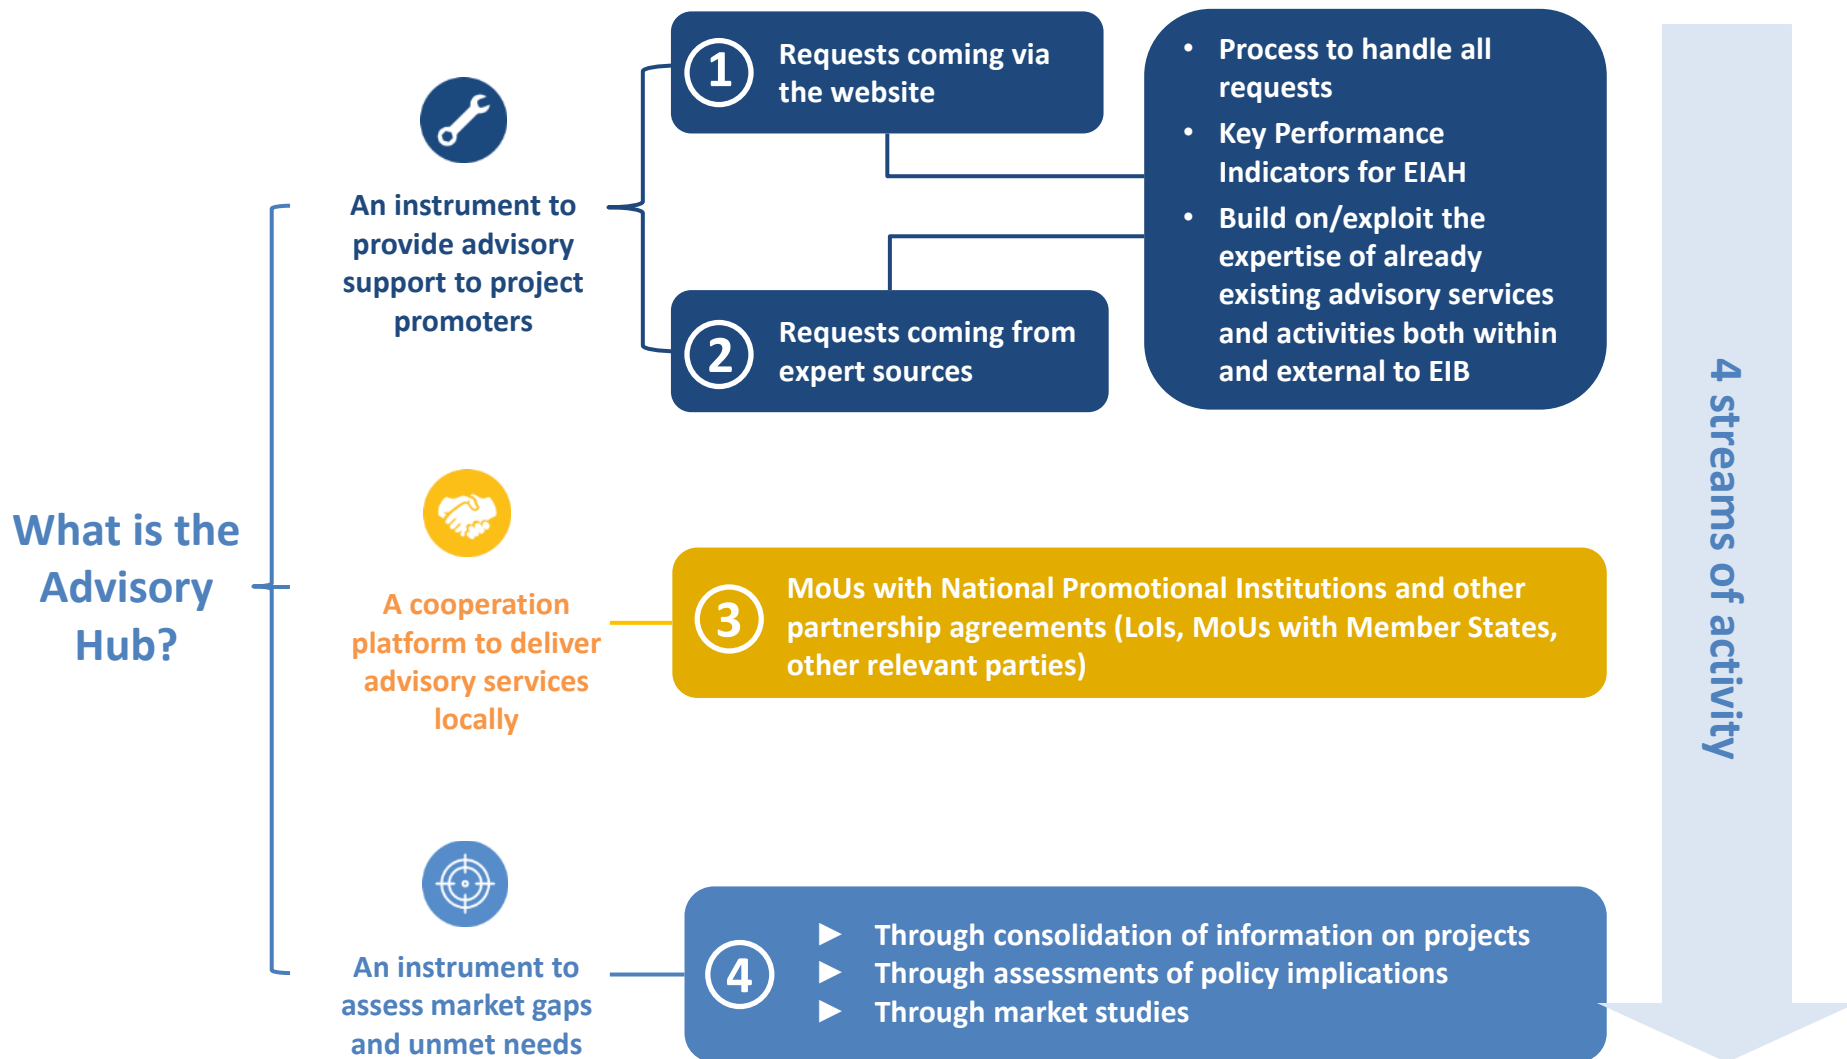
What is the Advisory Hub?

An instrument to provide advisory support to project promoters

1 Requests coming via the website

2 Requests coming from expert sources

- Process to handle all requests
- Key Performance Indicators for EIAH
- Build on/exploit the expertise of already existing advisory services and activities both within and external to EIB

A cooperation platform to deliver advisory services locally

3 MoUs with National Promotional Institutions and other partnership agreements (LoIs, MoUs with Member States, other relevant parties)

An instrument to assess market gaps and unmet needs

4
▶ Through consolidation of information on projects
▶ Through assessments of policy implications
▶ Through market studies

4 streams of activity